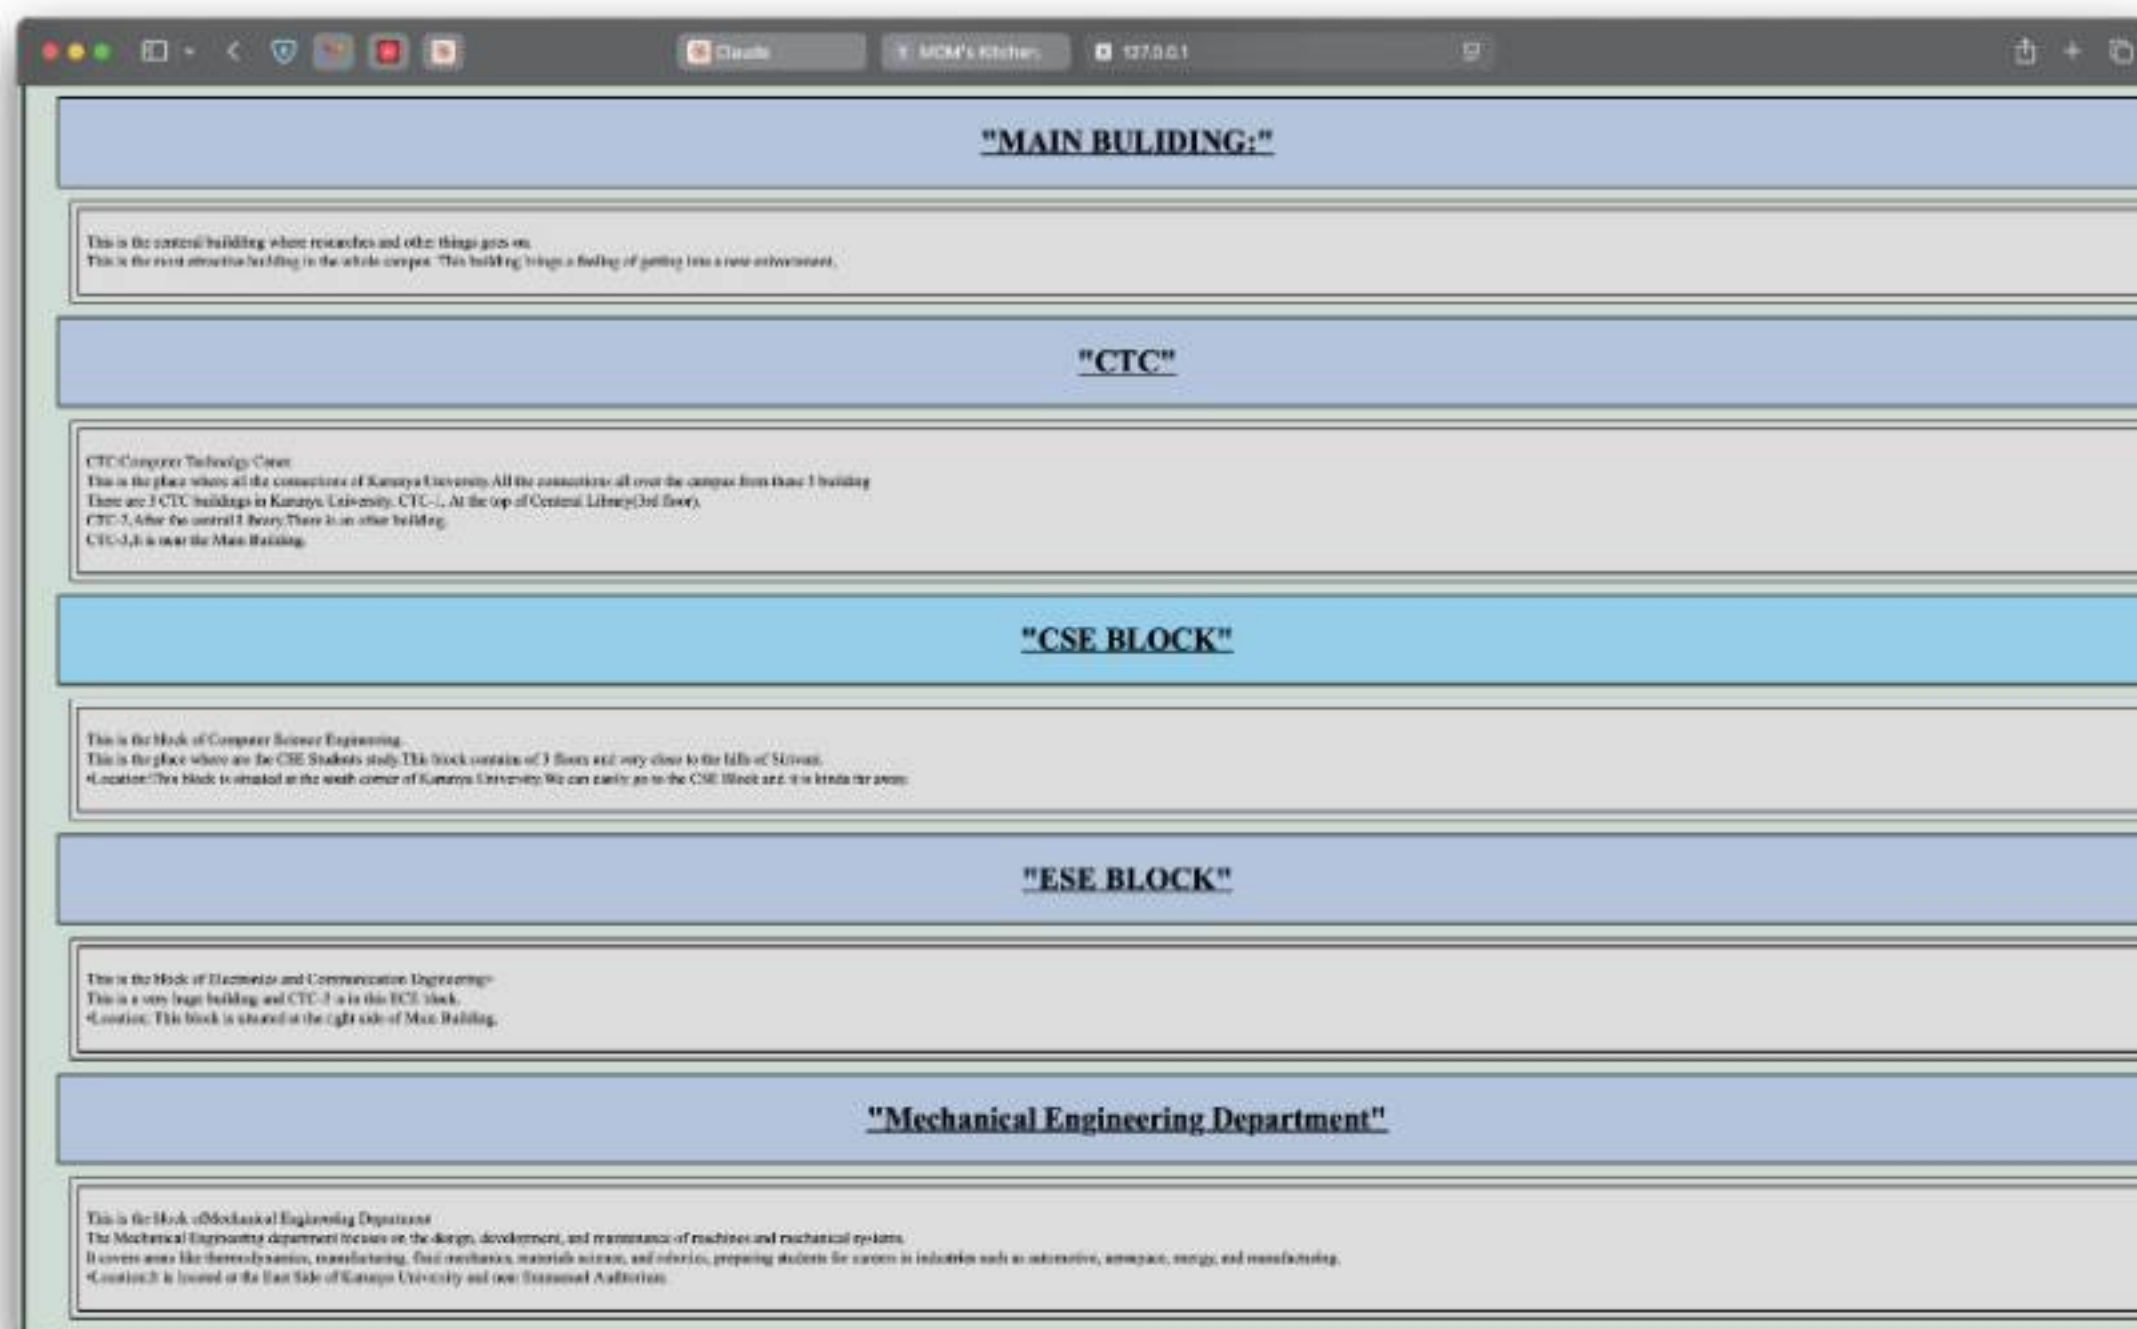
Claude
MOM's Kitchen
127.0.0.1

"MAIN BULIDING:"

This is the central building where researches and other things goes on.
This is the most attractive building in the whole campus. This building brings a feeling of getting into a new environment.

"CTC"

CTC:Computer Technology Center.
This is the place where all the connections of Kanaya University. All the connections all over the campus from these 3 building
There are 3 CTC buildings in Kanaya University. CTC-1, At the top of Central Library(3rd floor).
CTC-2, After the central library.There is an other building.
CTC-3,It is near the Main Building.

"CSE BLOCK"

This is the block of Computer Science Engineering.
This is the place where are the CSE Students study. This block contains of 3 floors and very close to the hills of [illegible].
•Location:This block is situated at the south corner of Kanaya University. We can easily go to the CSE Block and it is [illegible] the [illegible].

"ESE BLOCK"

This is the block of Electronics and Communication Engineering•
This is a very huge building and CTC-3 is in this ECE block.
•Location: This block is situated at the right side of Main Building.

"Mechanical Engineering Department"

This is the block ofMechanical Engineering Department
The Mechanical Engineering department focuses on the design, development, and maintenance of machines and mechanical systems.
It covers areas like thermodynamics, manufacturing, fluid mechanics, materials science, and robotics, preparing students for careers in industries such as automotive, aerospace, energy, and manufacturing.
•Location:It is located at the East Side of Kanaya University and near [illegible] Auditorium.